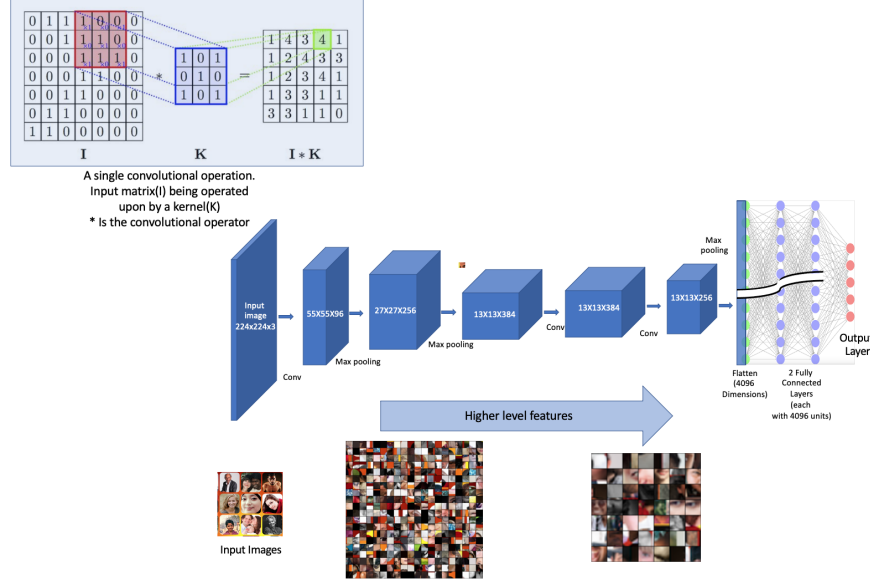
| 0 | 1 | 1 | 1 | 0 | 0 | 0 |
|---|---|---|---|---|---|---|
| 0 | 0 | 1 | 1 | 1 | 0 | 0 |
| 0 | 0 | 0 | 1 | 1 | 1 | 0 |
| 0 | 0 | 0 | 1 | 1 | 0 | 0 |
| 0 | 0 | 1 | 1 | 0 | 0 | 0 |
| 0 | 1 | 1 | 0 | 0 | 0 | 0 |
| 1 | 1 | 0 | 0 | 0 | 0 | 0 |

I

$*$

| 1 | 0 | 1 |
|---|---|---|
| 0 | 1 | 0 |
| 1 | 0 | 1 |

K

=

| 1 | 4 | 3 | 4 | 1 |
|---|---|---|---|---|
| 1 | 2 | 4 | 3 | 3 |
| 1 | 2 | 3 | 4 | 1 |
| 1 | 3 | 3 | 1 | 1 |
| 3 | 3 | 1 | 1 | 0 |

$I * K$

A single convolutional operation. Input matrix(I) being operated upon by a kernel(K)
* Is the convolutional operator

Input image 224x224x3

Conv

55X55X96

Max pooling

27X27X256

Max pooling

13X13X384

Conv

13X13X384

Conv

13X13X256

Max pooling

Flatten (4096 Dimensions)

2 Fully Connected Layers (each with 4096 units)

Output Layer

Higher level features

Input Images